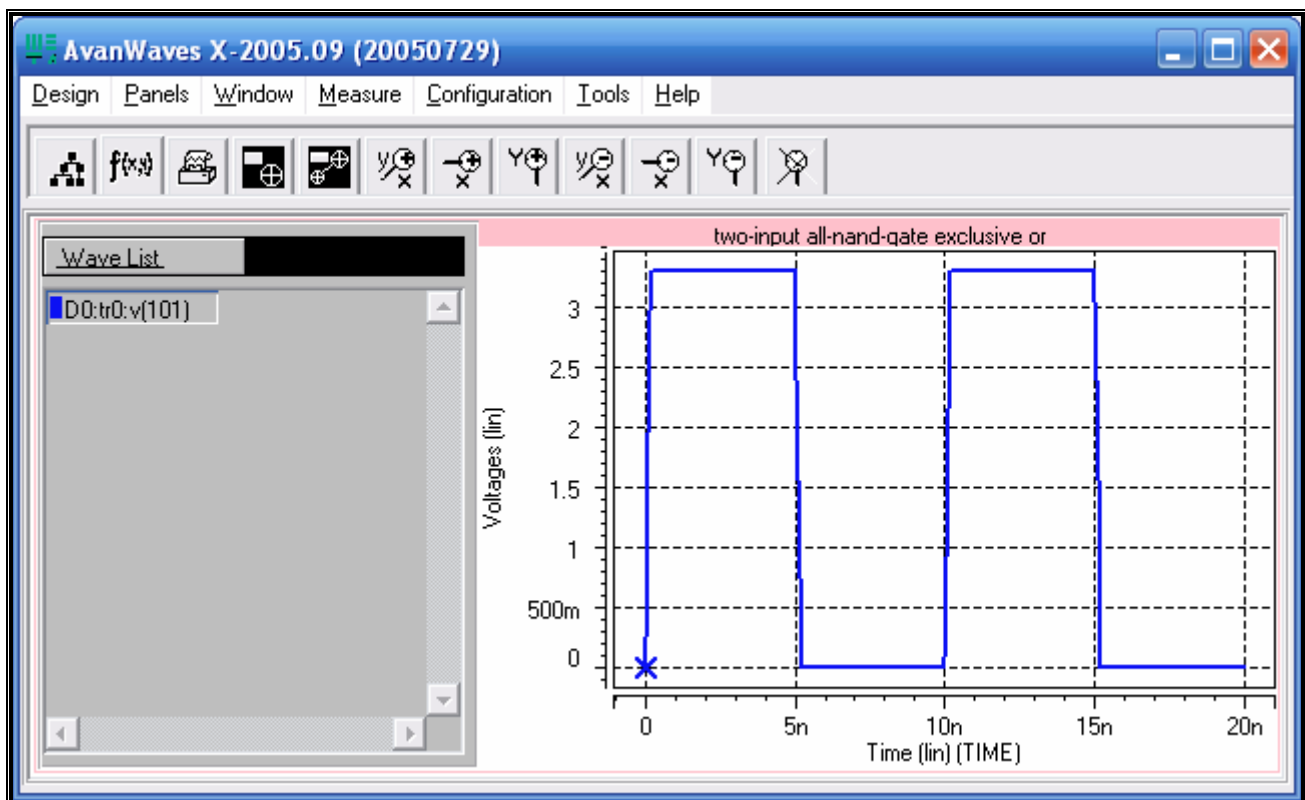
AvanWaves X-2005.09 (20050729)

Design Panels Window Measure Configuration Tools Help

f(x,y)

Wave List

D0:tr0:v(101)

two-input all-nand-gate exclusive or

Voltages (lin)

3
2.5
2
1.5
1
500m
0

0
5n
10n
15n
20n

Time (lin) (TIME)